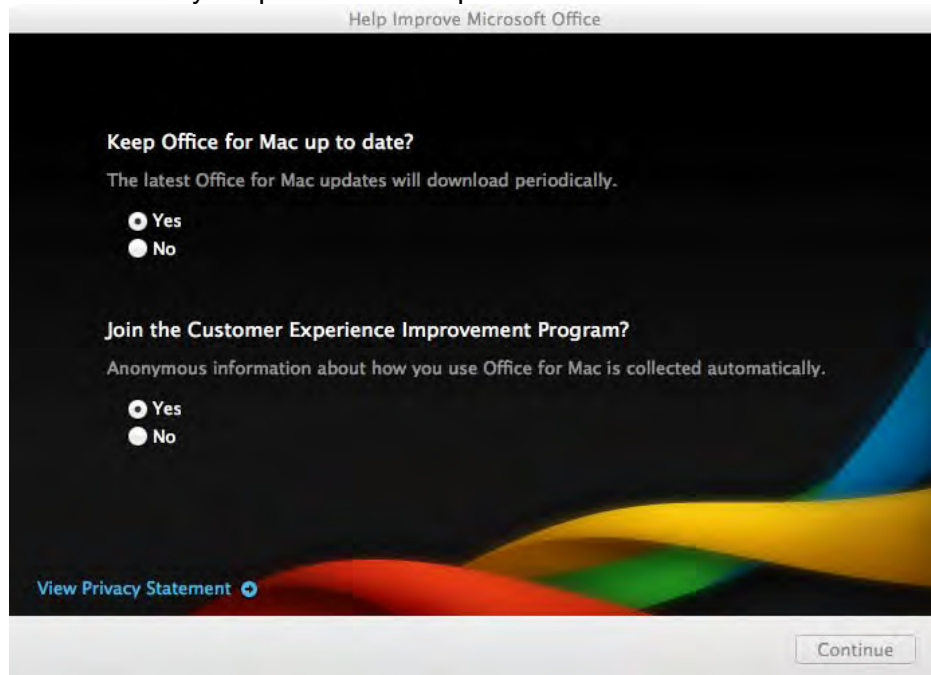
Help Improve Microsoft Office

Keep Office for Mac up to date?

The latest Office for Mac updates will download periodically.

Yes
No

Join the Customer Experience Improvement Program?

Anonymous information about how you use Office for Mac is collected automatically.

Yes
No

View Privacy Statement

Continue